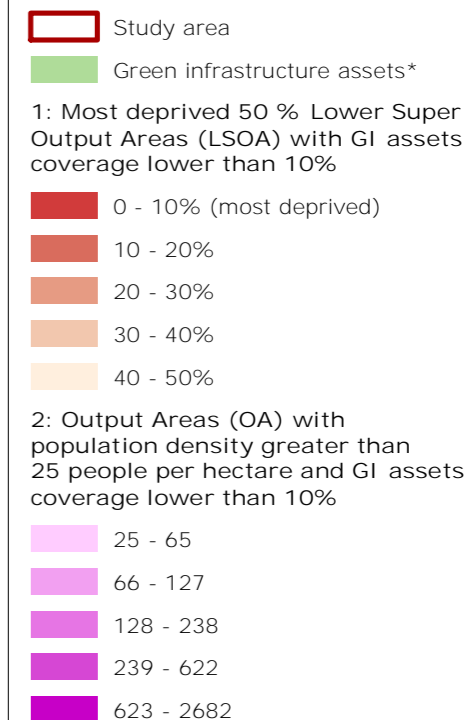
Study area

Green infrastructure assets*

1: Most deprived 50 % Lower Super Output Areas (LSOA) with GI assets coverage lower than 10%

0 - 10% (most deprived)

10 - 20%

20 - 30%

30 - 40%

40 - 50%

2: Output Areas (OA) with population density greater than 25 people per hectare and GI assets coverage lower than 10%

25 - 65

66 - 127

128 - 238

239 - 622

623 - 2682